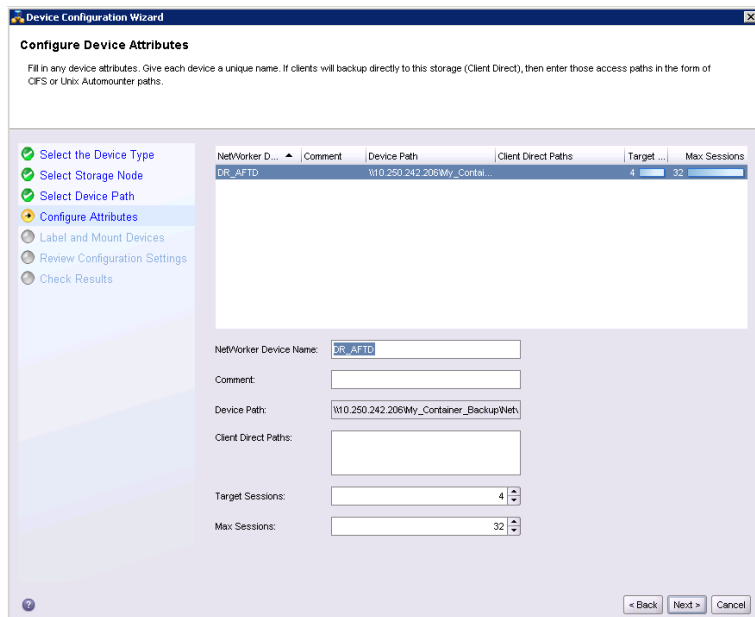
Device Configuration Wizard

Configure Device Attributes

Fill in any device attributes. Give each device a unique name. If clients will backup directly to this storage (Client Direct), then enter those access paths in the form of CIFS or Unix Automounter paths.

Select the Device Type
Select Storage Node
Select Device Path
Configure Attributes
Label and Mount Devices
Review Configuration Settings
Check Results

| NetWorker D... | Comment | Device Path | Client Direct Paths | Target ... | Max Sessions |
|---|---|---|---|---|---|
| DR_AFTD | | \\10.250.242.206\My_Contai... | | 4 | 32 |

NetWorker Device Name: DR_AFTD

Comment:

Device Path: \\10.250.242.206\My_Container_Backup\Netv

Client Direct Paths:

Target Sessions: 4

Max Sessions: 32

< Back Next > Cancel